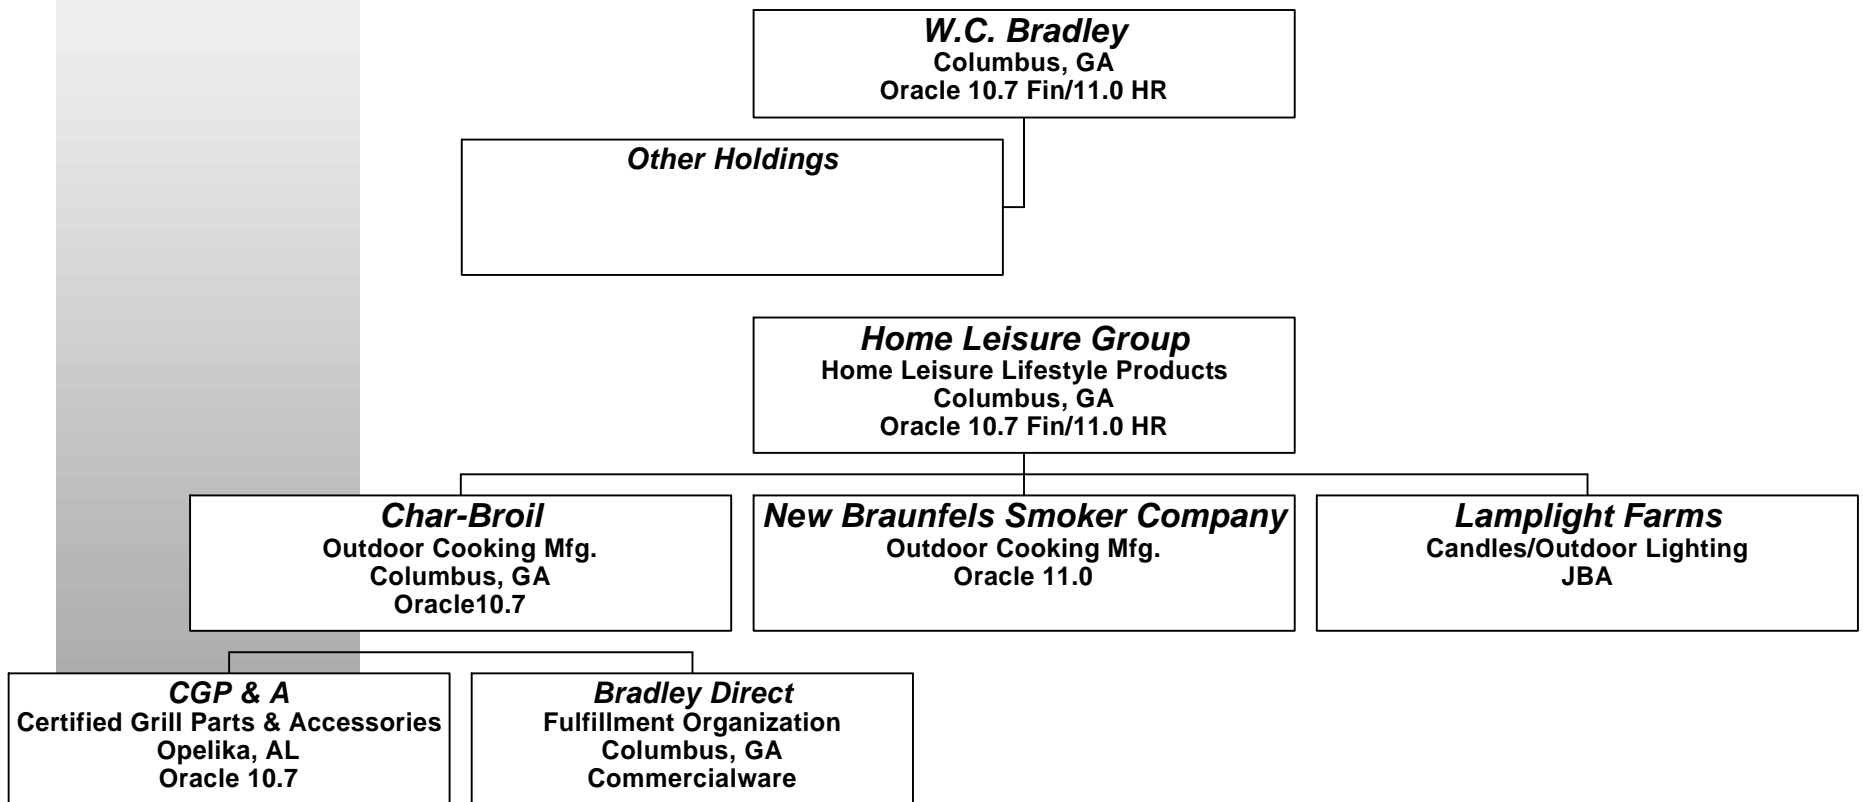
W.C. Bradley
Columbus, GA
Oracle 10.7 Fin/11.0 HR

Other Holdings

Home Leisure Group
Home Leisure Lifestyle Products
Columbus, GA
Oracle 10.7 Fin/11.0 HR

Char-Broil
Outdoor Cooking Mfg.
Columbus, GA
Oracle10.7

New Braunfels Smoker Company
Outdoor Cooking Mfg.
Oracle 11.0

Lamplight Farms
Candles/Outdoor Lighting
JBA

CGP & A
Certified Grill Parts & Accessories
Opelika, AL
Oracle 10.7

Bradley Direct
Fulfillment Organization
Columbus, GA
Commercialware